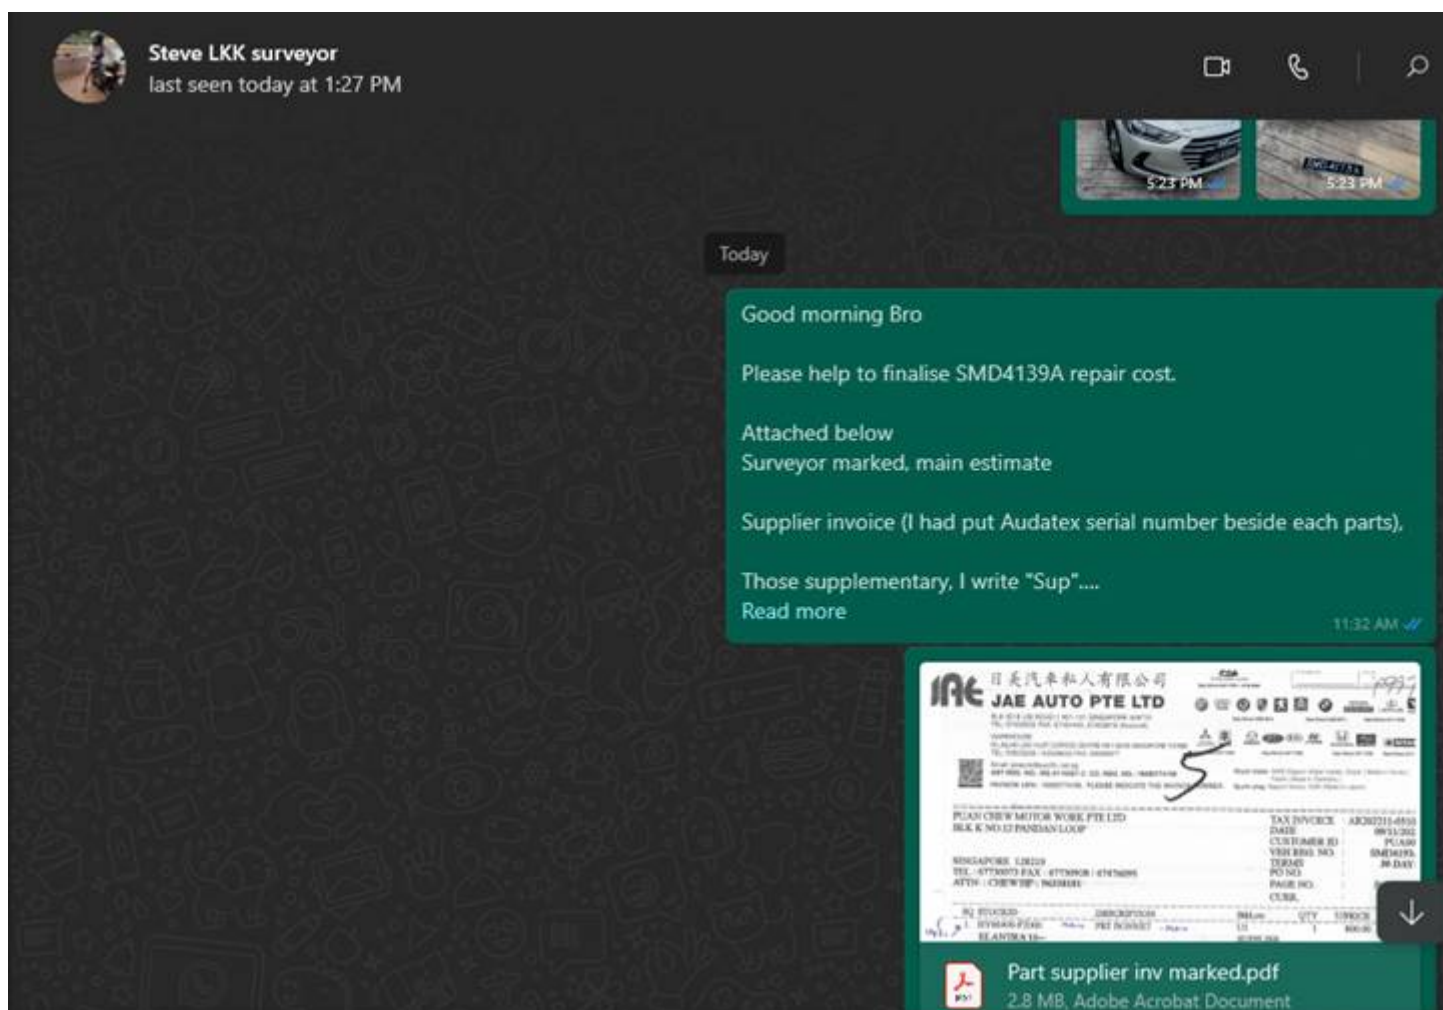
Steve LKK surveyor
last seen today at 1:27 PM

5:23 PM

5:23 PM

Today

Good morning Bro

Please help to finalise SMD4139A repair cost.

Attached below
Surveyor marked, main estimate

Supplier invoice (I had put Audatex serial number beside each parts),

Those supplementary, I write "Sup"....
Read more

11:32 AM

日美汽车私人有限公司
JAE AUTO PTE LTD

PUAN CHEW MOTOR WORK PTE LTD
BLK K NO.12 PANDAN LOOP

SINGAPORE 128219

TAX INVOICE
DATE
CUSTOMER ID
VEH REG NO.
TERMS
PO NO
PAGE NO.
CURR.

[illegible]

Part supplier inv marked.pdf
2.8 MB, Adobe Acrobat Document